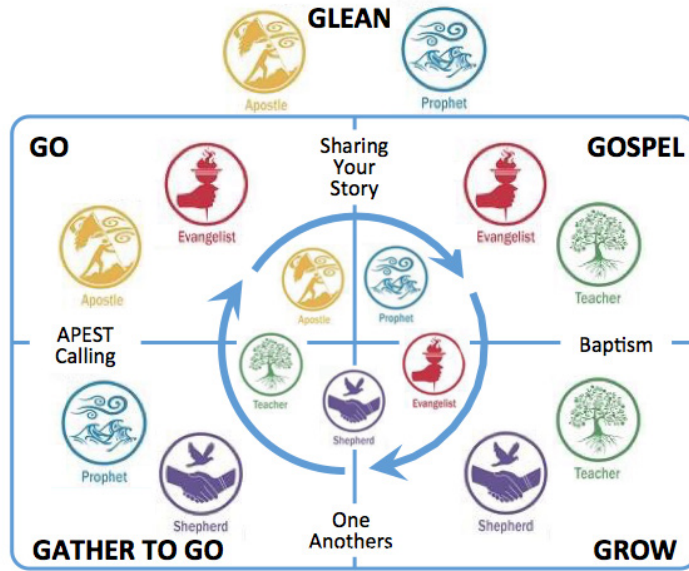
GLEAN

Apostle

Prophet

GO

Evangelist

Sharing Your Story

GOSPEL

Evangelist

Apostle

Apostle

Prophet

Teacher

APEST Calling

Teacher

Evangelist

Baptism

Shepherd

Prophet

Teacher

Shepherd

One Anothers

Shepherd

GATHER TO GO

GROW